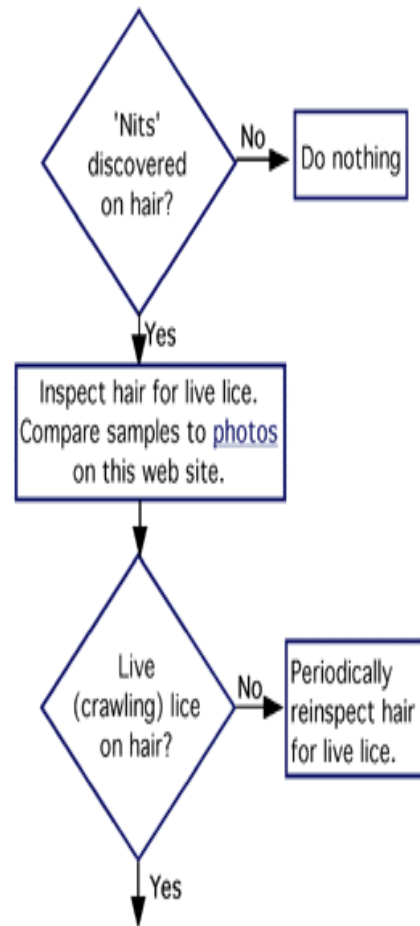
'Nits' discovered on hair?

No

Do nothing

Yes

Inspect hair for live lice. Compare samples to photos on this web site.

Live (crawling) lice on hair?

No

Periodically reinspect hair for live lice.

Yes